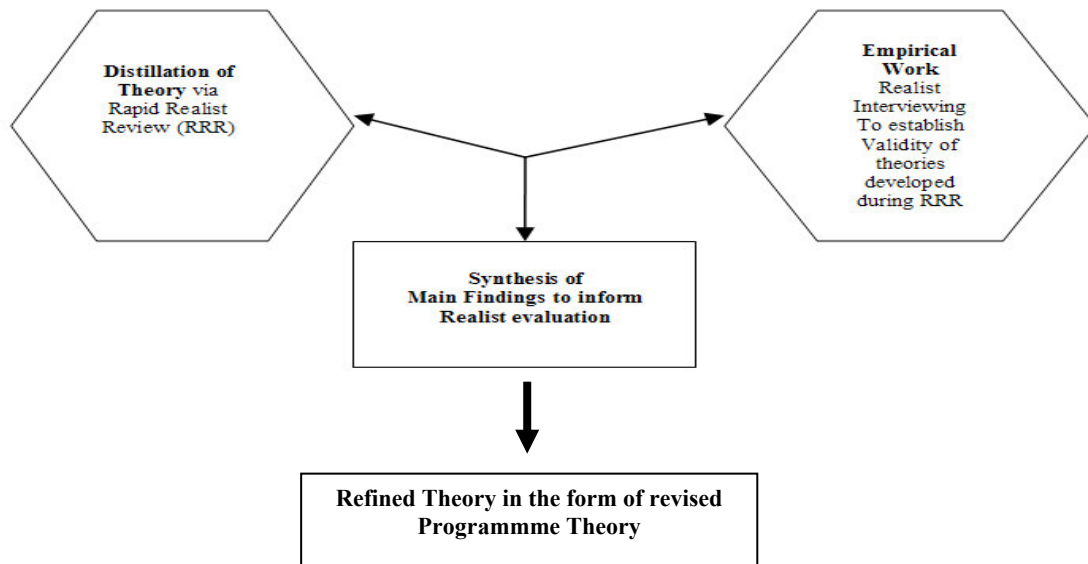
Distillation of Theory via Rapid Realist Review (RRR)

Empirical Work
Realist Interviewing To establish Validity of theories developed during RRR

Synthesis of Main Findings to inform Realist evaluation

Refined Theory in the form of revised Programmme Theory